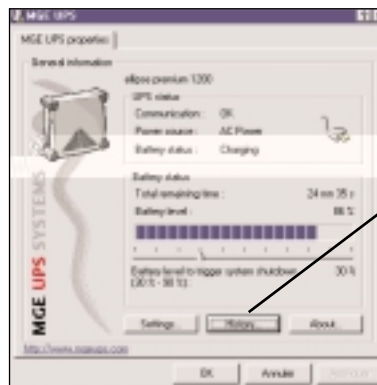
MGE UPS

MGE UPS properties

General information

ellipse premium 1200

UPS status

Communication : OK

Power source : AC Power

Battery status : Charging

Battery status

Total remaining time : 24 mn 35 s

Battery level : 88 %

Battery level to trigger system shutdown (30 % - 50 %) : 30 %

MGE UPS SYSTEMS

Settings

History...

About...

http://www.mgeups.com

OK

Annuler

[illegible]